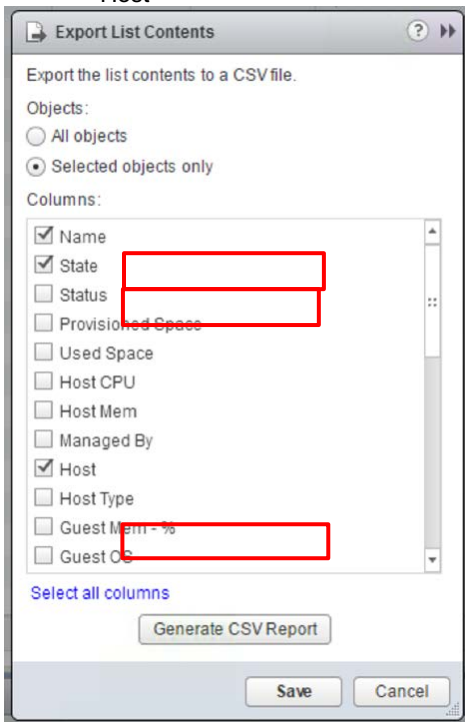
Host

Export List Contents

Export the list contents to a CSV file.

Objects:

All objects

Selected objects only

Columns:

Name
State
Status
Provisioned Space
Used Space
Host CPU
Host Mem
Managed By
Host
Host Type
Guest Mem - %
Guest OS

Select all columns

Generate CSV Report

Save
Cancel